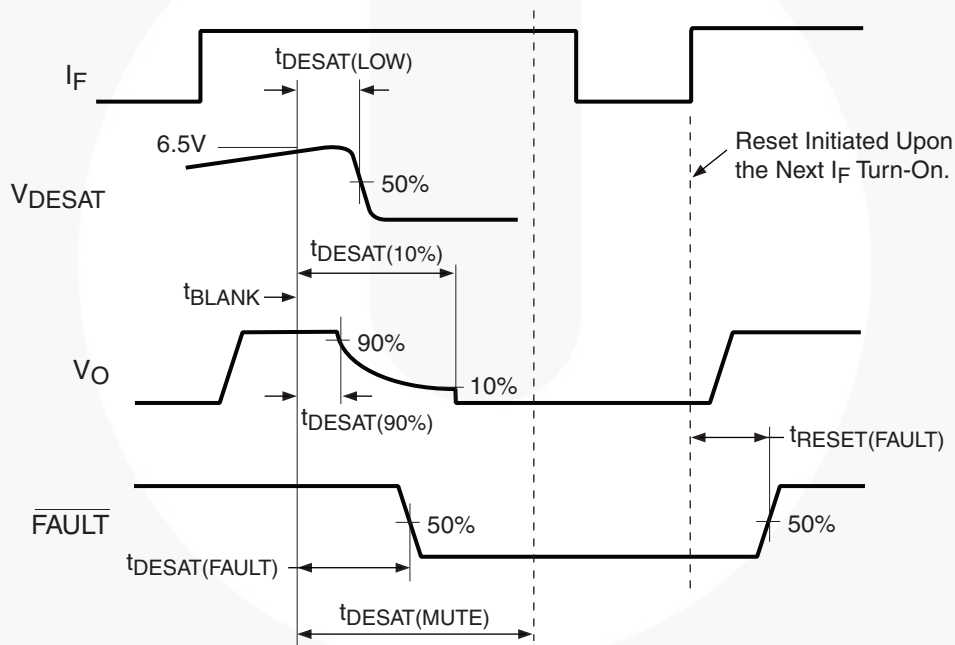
$I_F$

$t_{DESAT(LOW)}$

6.5V

$V_{DESAT}$

50%

Reset Initiated Upon the Next $I_F$ Turn-On.

$t_{DESAT(10\%)}$

$t_{BLANK}$

90%

$V_O$

10%

$t_{DESAT(90\%)}$

$t_{RESET(FAULT)}$

$\overline{FAULT}$

50%

50%

$t_{DESAT(FAULT)}$

$t_{DESAT(MUTE)}$